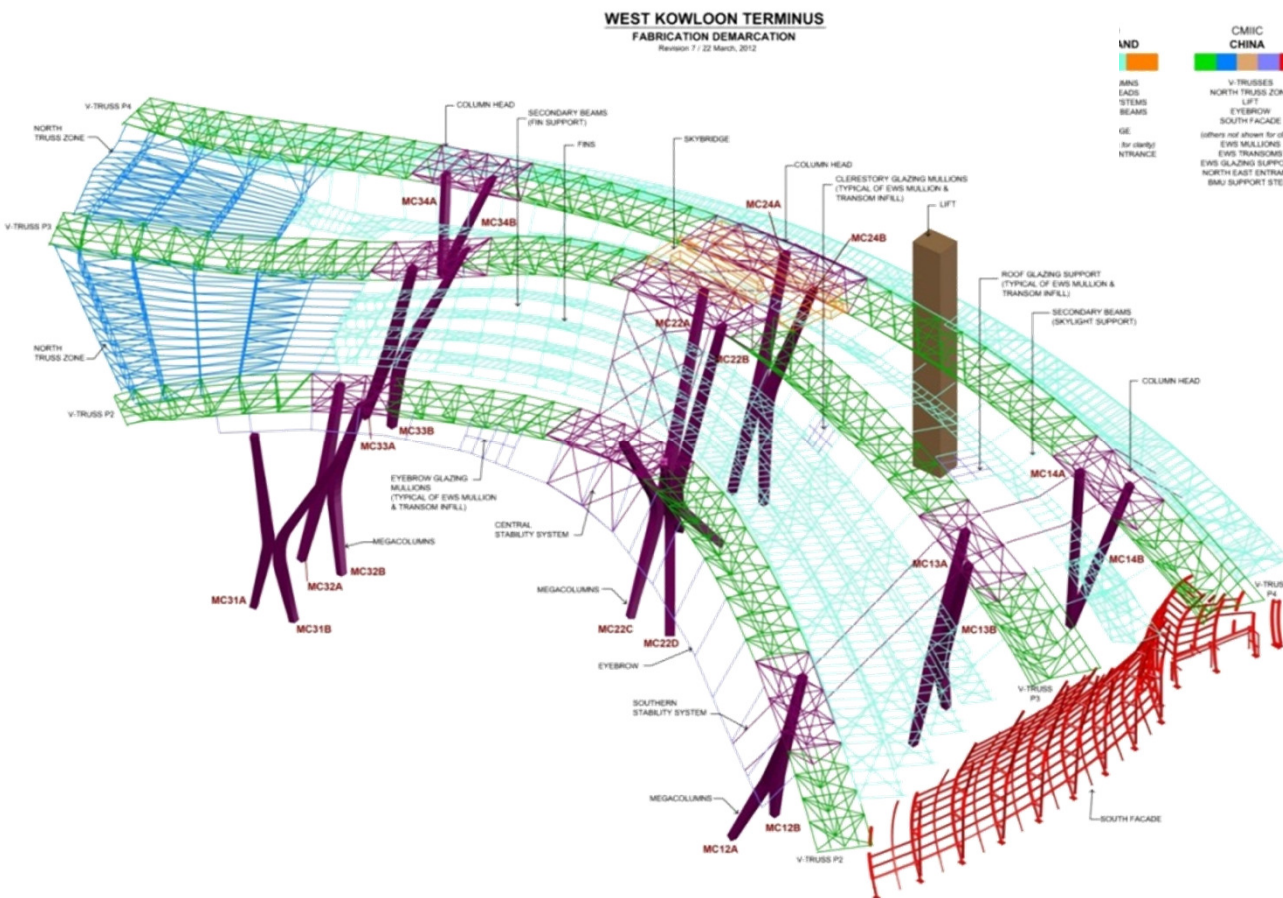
WEST KOWLOON TERMINUS
FABRICATION DEMARCATION
Revision 7 / 22 March, 2012

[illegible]AND
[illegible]UMNS
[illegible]EADS
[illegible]STEMS
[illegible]BEAMS
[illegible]GE
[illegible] for clarity)
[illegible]NTRANCE

CMIIC
CHINA
V-TRUSSES
NORTH TRUSS ZO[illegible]
LIFT
EYEBROW
SOUTH FACADE
(others not shown for cl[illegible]
EWS MULLIONS
EWS TRANSOMS
EWS GLAZING SUPPO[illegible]
NORTH EAST ENTRA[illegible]
BMU SUPPORT STE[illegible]

V-TRUSS P4
NORTH TRUSS ZONE
V-TRUSS P3
NORTH TRUSS ZONE
V-TRUSS P2
COLUMN HEAD
SECONDARY BEAMS (FIN SUPPORT)
FINS
SKYBRIDGE
COLUMN HEAD
CLERESTORY GLAZING MULLIONS (TYPICAL OF EWS MULLION & TRANSOM INFILL)
LIFT
ROOF GLAZING SUPPORT (TYPICAL OF EWS MULLION & TRANSOM INFILL)
SECONDARY BEAMS (SKYLIGHT SUPPORT)
COLUMN HEAD
MC34A
MC34B
MC24A
MC24B
MC22A
MC22B
MC33B
MC33A
EYEBROW GLAZING MULLIONS (TYPICAL OF EWS MULLION & TRANSOM INFILL)
CENTRAL STABILITY SYSTEM
MEGACOLUMNS
MC32B
MC32A
MC31A
MC31B
MEGACOLUMNS
MC22C
MC22D
EYEBROW
SOUTHERN STABILITY SYSTEM
MEGACOLUMNS
MC12B
MC12A
V-TRUSS P2
MC14A
MC14B
MC13A
MC13B
V-TRUSS P3
V-TRUS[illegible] P4
SOUTH FACADE